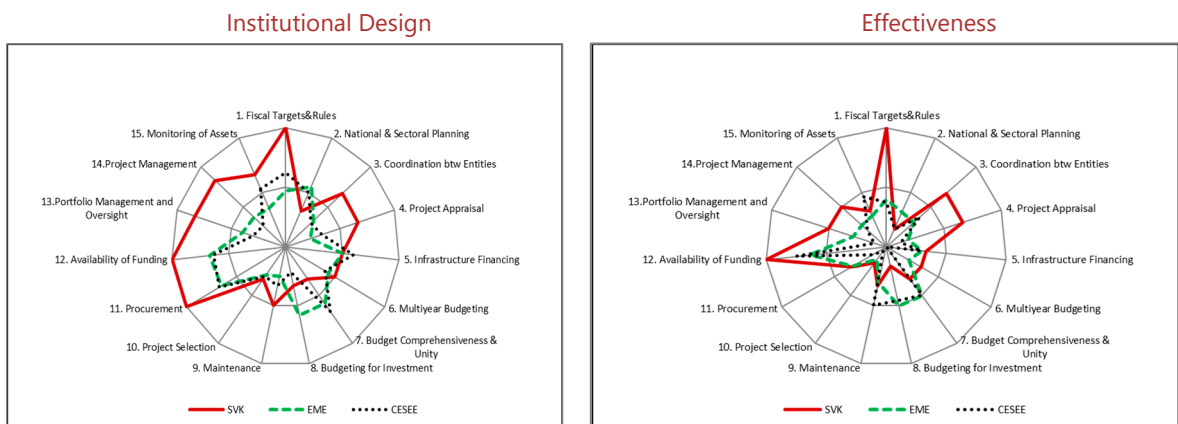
Institutional Design

1. Fiscal Targets&Rules
2. National & Sectoral Planning
3. Coordination btw Entities
4. Project Appraisal
5. Infrastructure Financing
6. Multiyear Budgeting
7. Budget Comprehensiveness & Unity
8. Budgeting for Investment
9. Maintenance
10. Project Selection
11. Procurement
12. Availability of Funding
13.Portfolio Management and Oversight
14.Project Management
15. Monitoring of Assets

SVK EME CESEE

Effectiveness

1. Fiscal Targets&Rules
2. National & Sectoral Planning
3. Coordination btw Entities
4. Project Appraisal
5. Infrastructure Financing
6. Multiyear Budgeting
7. Budget Comprehensiveness & Unity
8. Budgeting for Investment
9. Maintenance
10. Project Selection
11. Procurement
12. Availability of Funding
13.Portfolio Management and Oversight
14.Project Management
15. Monitoring of Assets

SVK EME CESEE